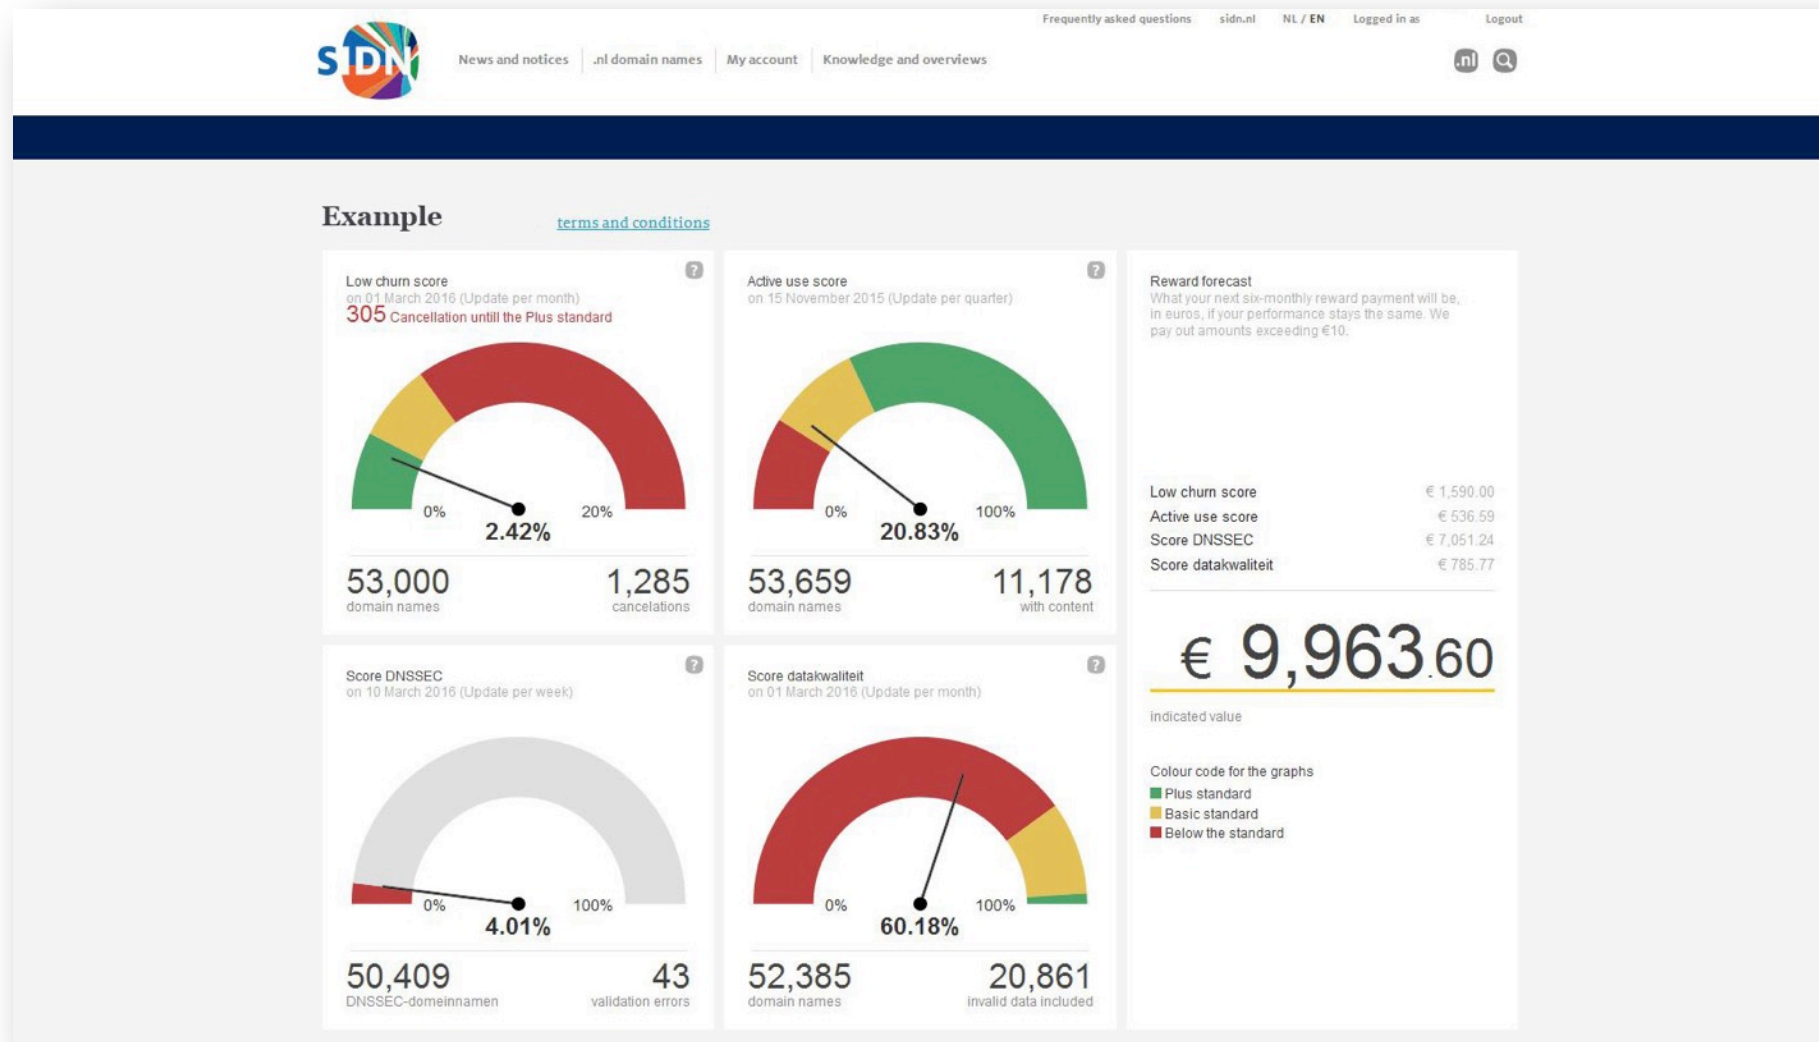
Frequently asked questions sidn.nl NL / EN Logged in as Logout

SIDN

News and notices .nl domain names My account Knowledge and overviews

.nl

Example

terms and conditions

Low churn score
on 01 March 2016 (Update per month)
305 Cancellation untill the Plus standard

0% 20%
2.42%

53,000 domain names
1,285 cancelations

Active use score
on 15 November 2015 (Update per quarter)

0% 100%
20.83%

53,659 domain names
11,178 with content

Reward forecast
What your next six-monthly reward payment will be, in euros, if your performance stays the same. We pay out amounts exceeding €10.

| Low churn score | € 1,590.00 |
|---|---|
| Active use score | € 536.59 |
| Score DNSSEC | € 7,051.24 |
| Score datakwaliteit | € 785.77 |

€ 9,963.60

indicated value

Colour code for the graphs
Plus standard
Basic standard
Below the standard

Score DNSSEC
on 10 March 2016 (Update per week)

0% 100%
4.01%

50,409 DNSSEC-domeinnamen
43 validation errors

Score datakwaliteit
on 01 March 2016 (Update per month)

0% 100%
60.18%

52,385 domain names
20,861 invalid data included